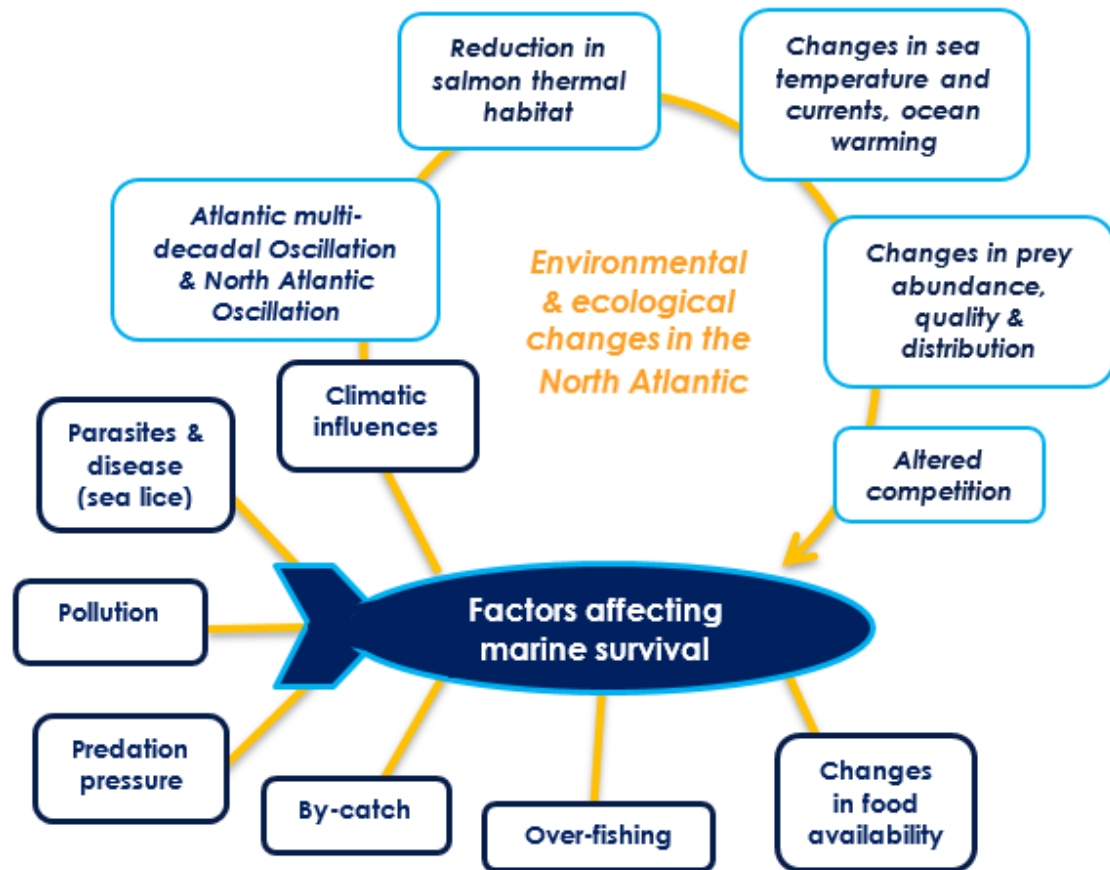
Reduction in salmon thermal habitat

Changes in sea temperature and currents, ocean warming

Atlantic multi-decadal Oscillation & North Atlantic Oscillation

Environmental & ecological changes in the North Atlantic

Changes in prey abundance, quality & distribution

Climatic influences

Parasites & disease (sea lice)

Altered competition

Pollution

Factors affecting marine survival

Predation pressure

By-catch

Over-fishing

Changes in food availability